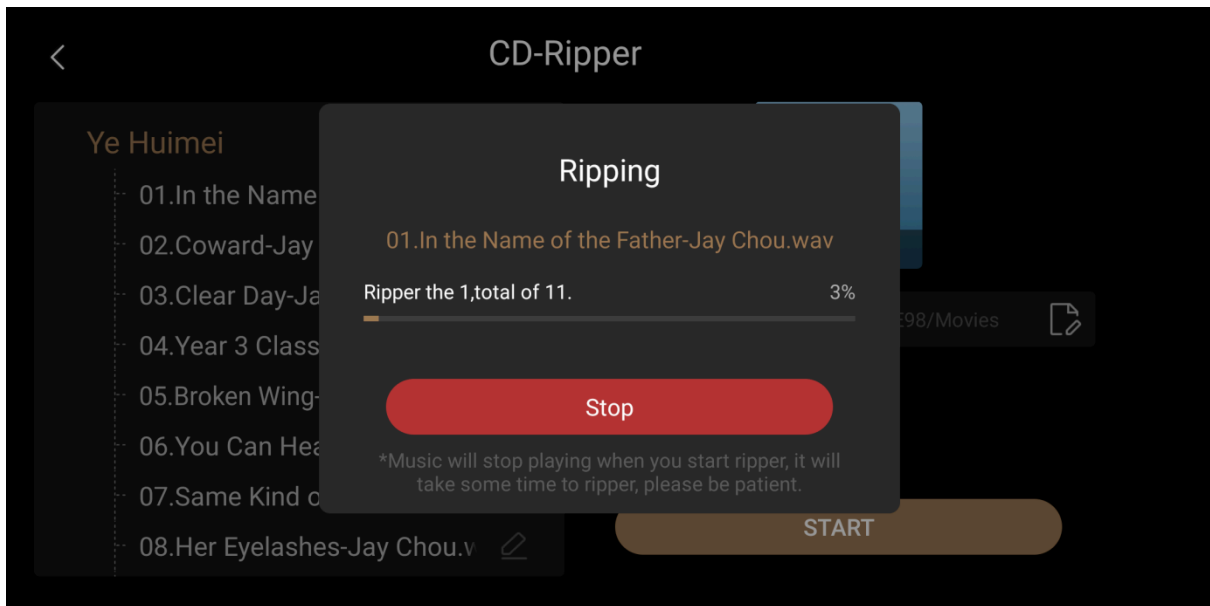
CD-Ripper

Ye Huimei

01.In the Name

02.Coward-Jay

03.Clear Day-Ja

04.Year 3 Class

05.Broken Wing-

06.You Can Hea

07.Same Kind o

08.Her Eyelashes-Jay Chou.w

Ripping

01.In the Name of the Father-Jay Chou.wav

Ripper the 1,total of 11.

3%

Stop

*Music will stop playing when you start ripper, it will take some time to ripper, please be patient.

E98/Movies

START